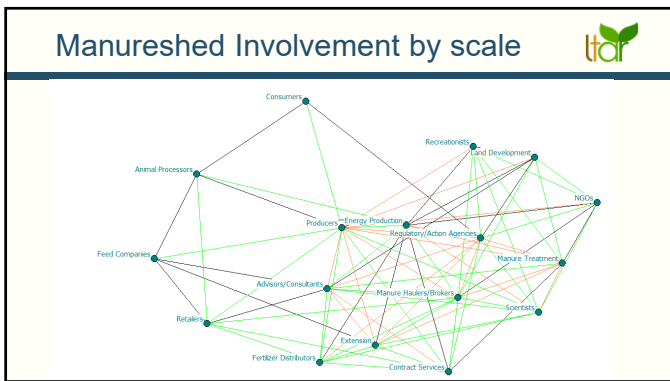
Manureshed Involvement by scale

ltar

Consumers
Recreationists
Land Development
Animal Processors
NGOs
Producers
Energy Production
Regulatory/Action Agencies
Feed Companies
Manure Treatment
Advisors/Consultants
Manure Haulers/Brokers
Scientists
Retailers
Extension
Fertilizer Distributors
Contract Services